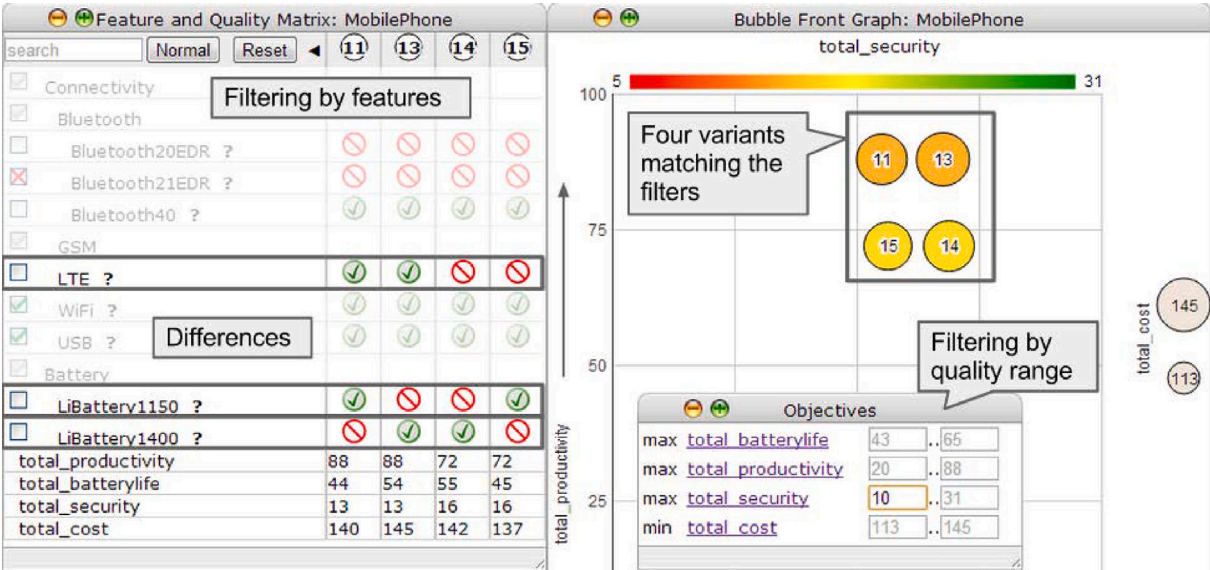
Feature and Quality Matrix: MobilePhone

search Normal Reset ◄ 11 13 14 15

Connectivity
Bluetooth
Bluetooth20EDR ?
Bluetooth21EDR ?
Bluetooth40 ?
GSM
LTE ?
WiFi ?
USB ?
Battery
LiBattery1150 ?
LiBattery1400 ?

Filtering by features

Differences

| | 11 | 13 | 14 | 15 |
|---|---|---|---|---|
| total_productivity | 88 | 88 | 72 | 72 |
| total_batterylife | 44 | 54 | 55 | 45 |
| total_security | 13 | 13 | 16 | 16 |
| total_cost | 140 | 145 | 142 | 137 |

Bubble Front Graph: MobilePhone

total_security

5 31

100
75
50
25

total_productivity

Four variants matching the filters

11 13 15 14

total_cost

145
113

Filtering by quality range

Objectives

| | | | |
|---|---|---|---|
| max | total_batterylife | 43 | ..65 |
| max | total_productivity | 20 | ..88 |
| max | total_security | 10 | ..31 |
| min | total_cost | 113 | ..145 |